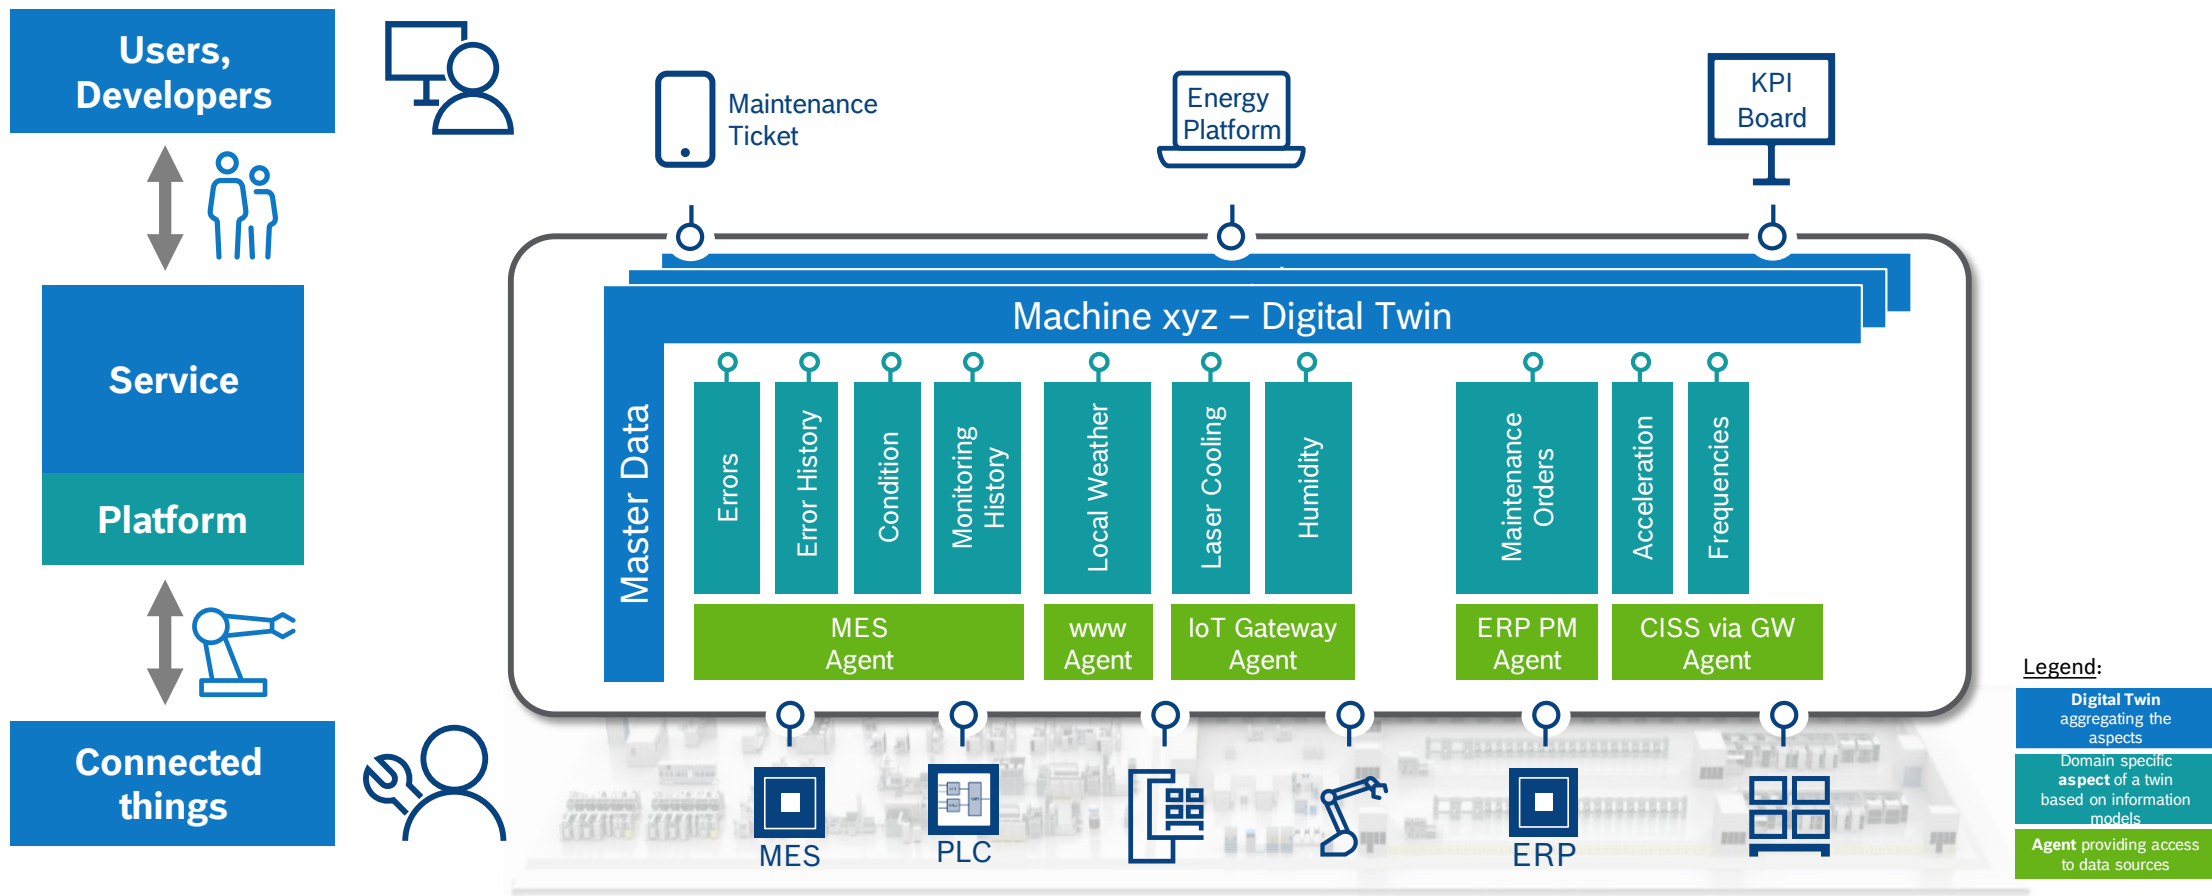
Users, Developers

Service

Platform

Connected things

Maintenance Ticket

Energy Platform

KPI Board

Machine xyz – Digital Twin

Master Data

Errors

Error History

Condition

Monitoring History

Local Weather

Laser Cooling

Humidity

Maintenance Orders

Acceleration

Frequencies

MES Agent

www Agent

IoT Gateway Agent

ERP PM Agent

CISS via GW Agent

MES

PLC

ERP

Legend:

**Digital Twin** aggregating the aspects

Domain specific **aspect** of a twin based on information models

**Agent** providing access to data sources